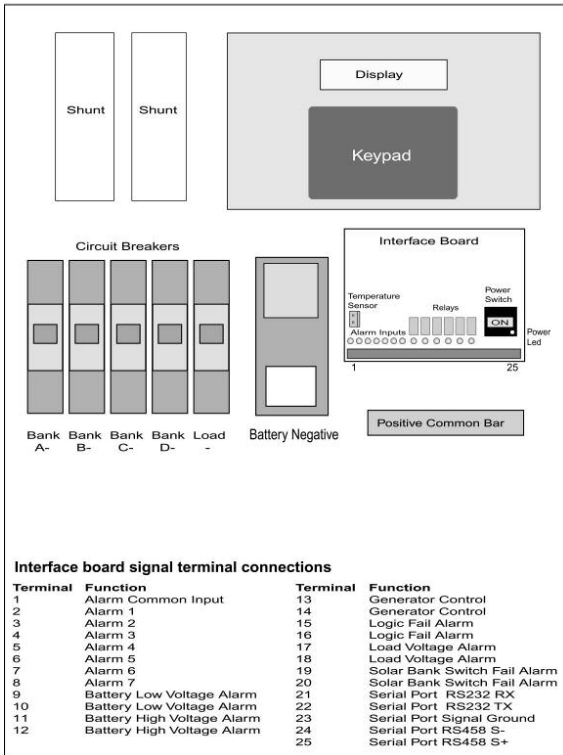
Shunt

Shunt

Display

Keypad

Circuit Breakers

Interface Board

Temperature Sensor

Relays

Power Switch

ON

Alarm Inputs

Power Led

1

25

Bank A-

Bank B-

Bank C-

Bank D-

Load -

Battery Negative

Positive Common Bar

Interface board signal terminal connections

| Terminal | Function |
|---|---|
| 1 | Alarm Common Input |
| 2 | Alarm 1 |
| 3 | Alarm 2 |
| 4 | Alarm 3 |
| 5 | Alarm 4 |
| 6 | Alarm 5 |
| 7 | Alarm 6 |
| 8 | Alarm 7 |
| 9 | Battery Low Voltage Alarm |
| 10 | Battery Low Voltage Alarm |
| 11 | Battery High Voltage Alarm |
| 12 | Battery High Voltage Alarm |

| Terminal | Function |
|---|---|
| 13 | Generator Control |
| 14 | Generator Control |
| 15 | Logic Fail Alarm |
| 16 | Logic Fail Alarm |
| 17 | Load Voltage Alarm |
| 18 | Load Voltage Alarm |
| 19 | Solar Bank Switch Fail Alarm |
| 20 | Solar Bank Switch Fail Alarm |
| 21 | Serial Port RS232 RX |
| 22 | Serial Port RS232 TX |
| 23 | Serial Port Signal Ground |
| 24 | Serial Port RS458 S- |
| 25 | Serial Port RS458 S+ |